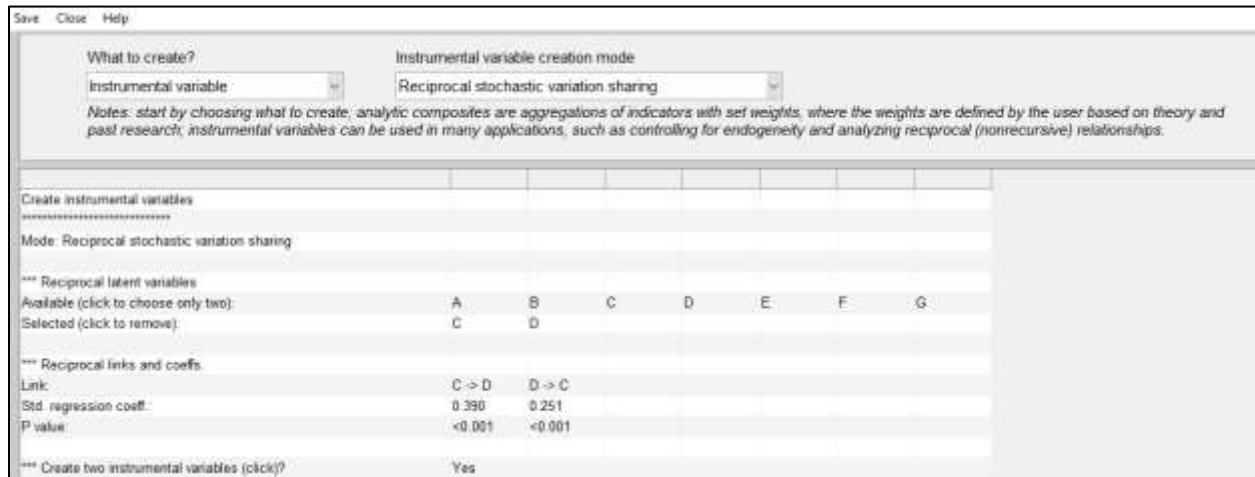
Save Close Help

What to create?
Instrumental variable

Instrumental variable creation mode
Reciprocal stochastic variation sharing

Notes: start by choosing what to create, analytic composites are aggregations of indicators with set weights, where the weights are defined by the user based on theory and past research; instrumental variables can be used in many applications, such as controlling for endogeneity and analyzing reciprocal (nonrecursive) relationships.

Create instrumental variables
******************************
Mode: Reciprocal stochastic variation sharing

*** Reciprocal latent variables

| | | | | | | | |
|---|---|---|---|---|---|---|---|
| Available (click to choose only two): | A | B | C | D | E | F | G |
| Selected (click to remove): | C | D | | | | | |

*** Reciprocal links and coeffs.

| | | |
|---|---|---|
| Link: | C -> D | D -> C |
| Std. regression coeff.: | 0.390 | 0.251 |
| P value: | <0.001 | <0.001 |

*** Create two instrumental variables (click)? Yes